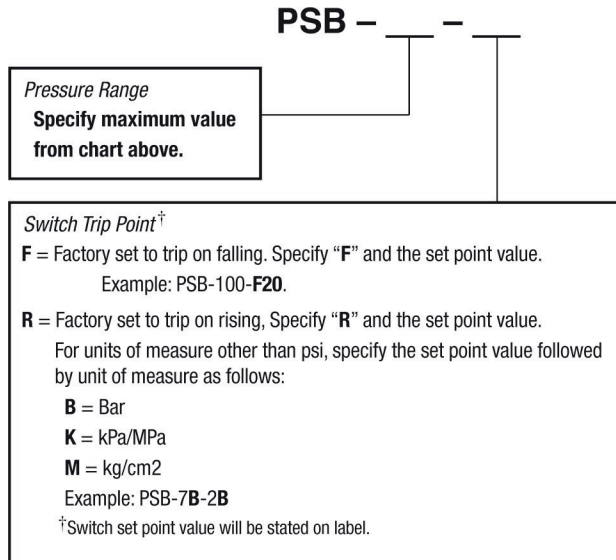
PSB – ___ – ___

Pressure Range
Specify maximum value from chart above.

Switch Trip Point$^{\dagger}$

F = Factory set to trip on falling. Specify "F" and the set point value.
Example: PSB-100-F20.

R = Factory set to trip on rising, Specify "R" and the set point value.
For units of measure other than psi, specify the set point value followed by unit of measure as follows:

B = Bar

K = kPa/MPa

M = kg/cm2

Example: PSB-7B-2B

$^{\dagger}$Switch set point value will be stated on label.